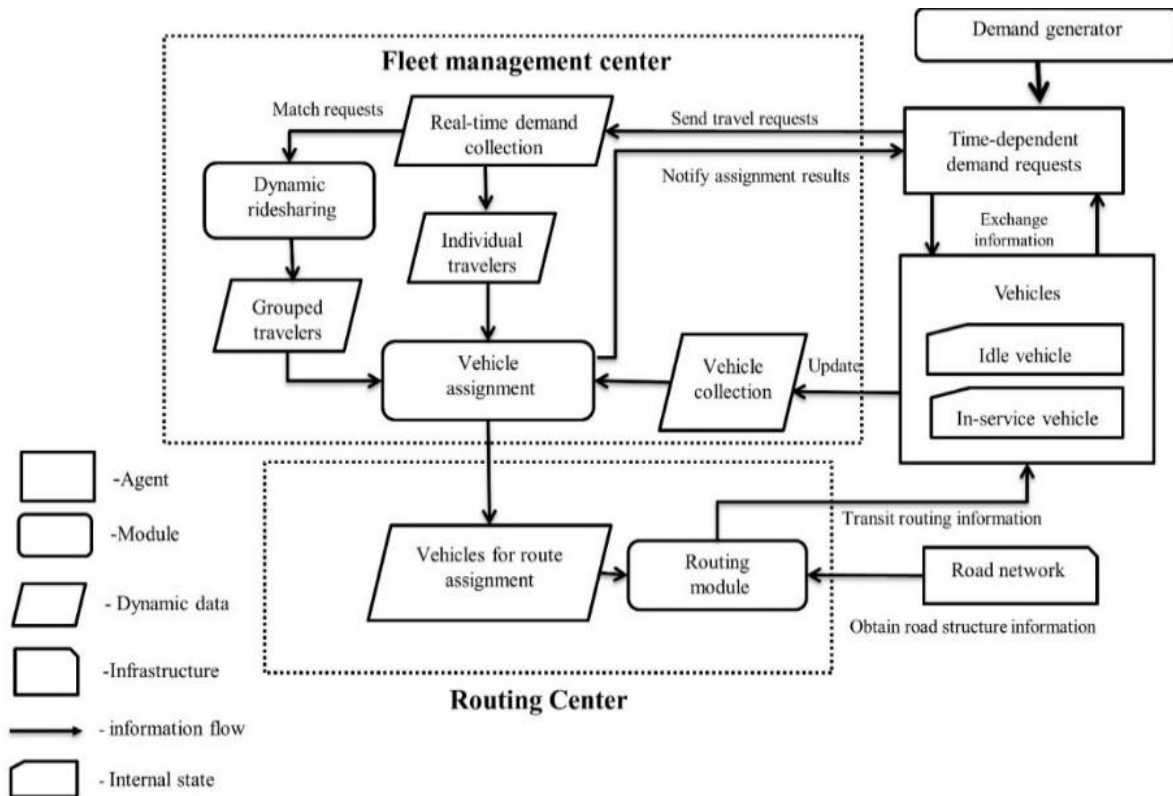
Fleet management center

Demand generator

Match requests

Real-time demand collection

Send travel requests

Time-dependent demand requests

Notify assignment results

Dynamic ridesharing

Individual travelers

Exchange information

Grouped travelers

Vehicles

Idle vehicle

Vehicle assignment

Vehicle collection

Update

In-service vehicle

-Agent

-Module

- Dynamic data

-Infrastructure

- information flow

- Internal state

Transit routing information

Vehicles for route assignment

Routing module

Road network

Obtain road structure information

Routing Center